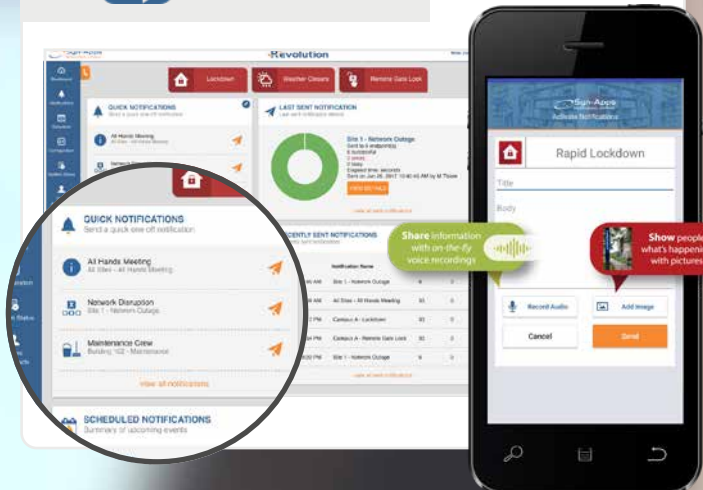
Syn-Apps

Revolution

Lockdown

Weather Closure

Remote Gate Lock

QUICK NOTIFICATIONS

LAST SENT NOTIFICATION

Site 1 - Network Outage

VIEW DETAILS

QUICK NOTIFICATIONS
Send a quick one off notification

All Hands Meeting
All Sites - All Hands Meeting

Network Disruption
Site 1 - Network Outage

Maintenance Crew
Building 102 - Maintenance

View all notifications

SCHEDULED NOTIFICATIONS
Summary of upcoming events

RECENTLY SENT NOTIFICATIONS

Notification Name

Site 1 - Network Outage

All Sites - All Hands Meeting

Campus A - Lockdown

Campus A - Remote Gate Lock

Site 1 - Network Outage

Share information with on-the-fly voice recordings

Show people what's happening with pictures

Syn-Apps
Activate Notifications

Rapid Lockdown

Title

Body

Record Audio

Add Image

Cancel

Send